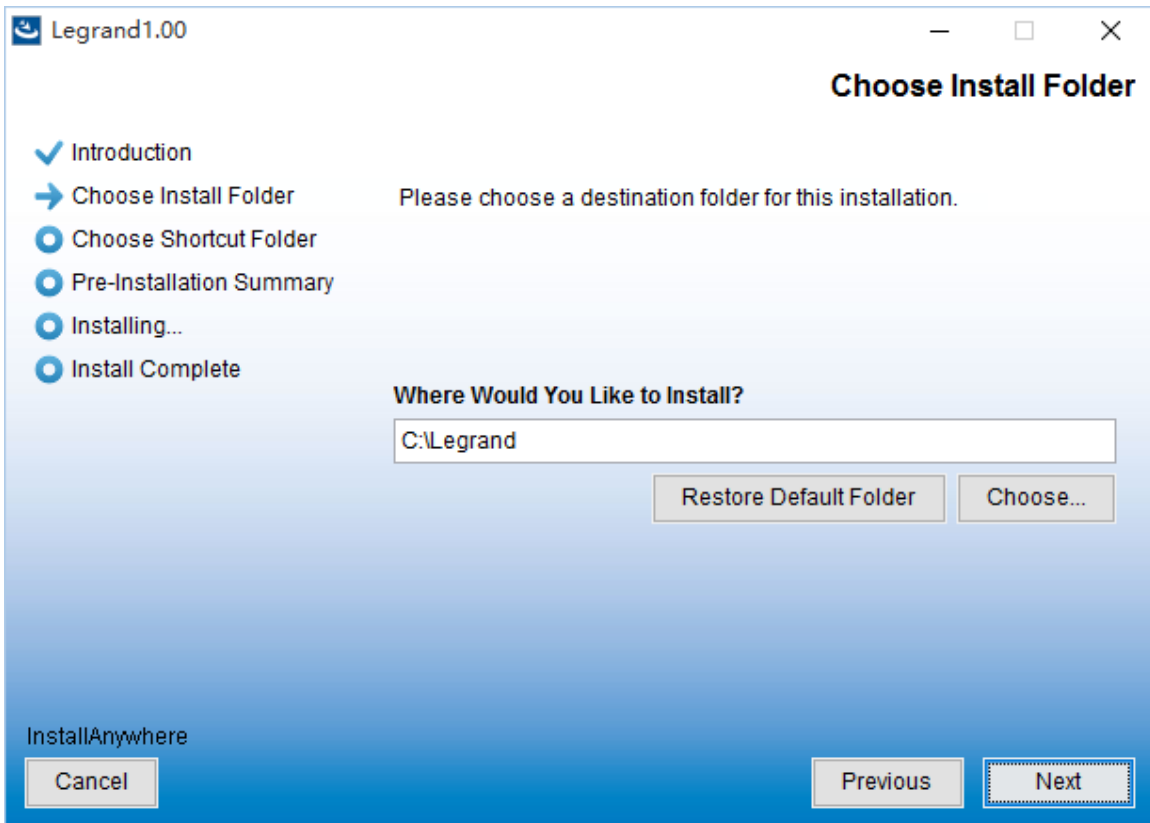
Legrand1.00

Choose Install Folder

Introduction
Choose Install Folder
Choose Shortcut Folder
Pre-Installation Summary
Installing...
Install Complete

Please choose a destination folder for this installation.

Where Would You Like to Install?

C:\Legrand

Restore Default Folder

Choose...

InstallAnywhere

Cancel

Previous

Next